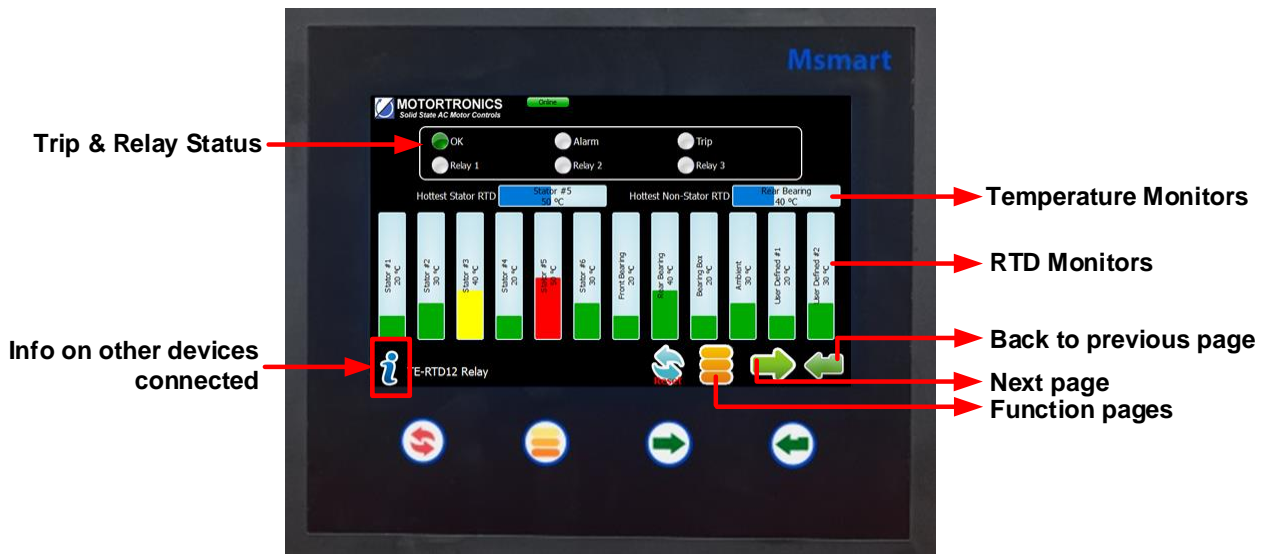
Msmart

MOTORTRONICS
Solid State AC Motor Controls

Online

OK
Alarm
Trip
Relay 1
Relay 2
Relay 3

Hottest Stator RTD
Stator #5
50 °C
Hottest Non-Stator RTD
Rear Bearing
40 °C

Stator #1 20 °C
Stator #2 30 °C
Stator #3 40 °C
Stator #4 20 °C
Stator #5 50 °C
Stator #6 30 °C
Front Bearing 20 °C
Rear Bearing 40 °C
Bearing Box 20 °C
Ambient 30 °C
User Defined #1 20 °C
User Defined #2 30 °C

TE-RTD12 Relay

Reset

Trip & Relay Status
Temperature Monitors
RTD Monitors
Info on other devices connected
Back to previous page
Next page
Function pages